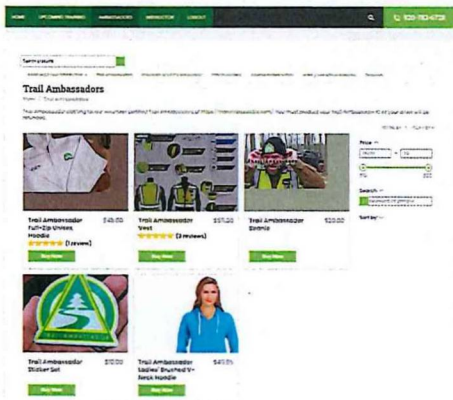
HOME UPCOMING TRAINING AMBASSADORS INSTRUCTOR LOGOUT

920-783-4728

Trail Ambassadors

Home / Trail Ambassadors

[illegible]

Trail Ambassador Full-Zip Unisex Hoodie
$45.00
(1 review)
Buy Now

Trail Ambassador Vest
$57.00
(3 reviews)
Buy Now

Trail Ambassador Beanie
$20.00
Buy Now

Trail Ambassador Sticker Set
$10.00
Buy Now

Trail Ambassador Ladies' Brushed V-Neck Hoodie
$41.95
Buy Now

Price
Search
Sort by